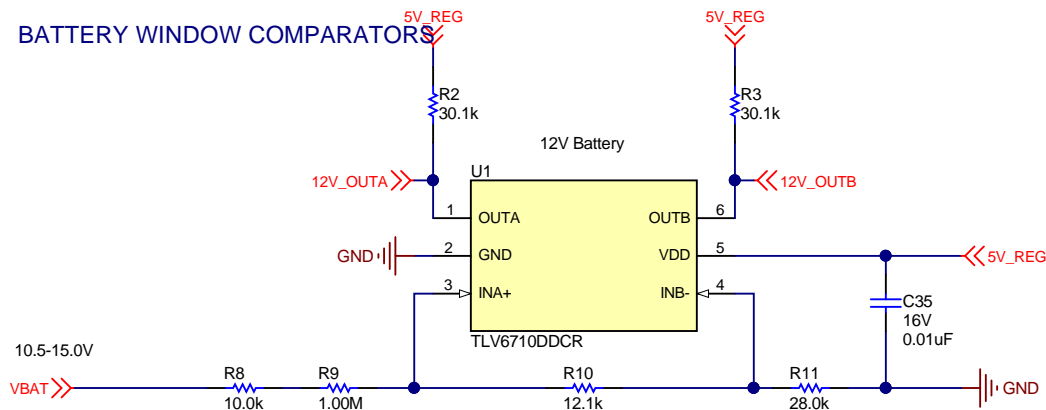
BATTERY WINDOW COMPARATORS

5V_REG

5V_REG

R2
30.1k

R3
30.1k

12V Battery

U1

12V_OUTA

12V_OUTB

1 OUTA

OUTB 6

GND

2 GND

VDD 5

5V_REG

3 INA+

INB- 4

C35
16V
0.01uF

TLV6710DDCR

10.5-15.0V

VBAT

R8
10.0k

R9
1.00M

R10
12.1k

R11
28.0k

GND